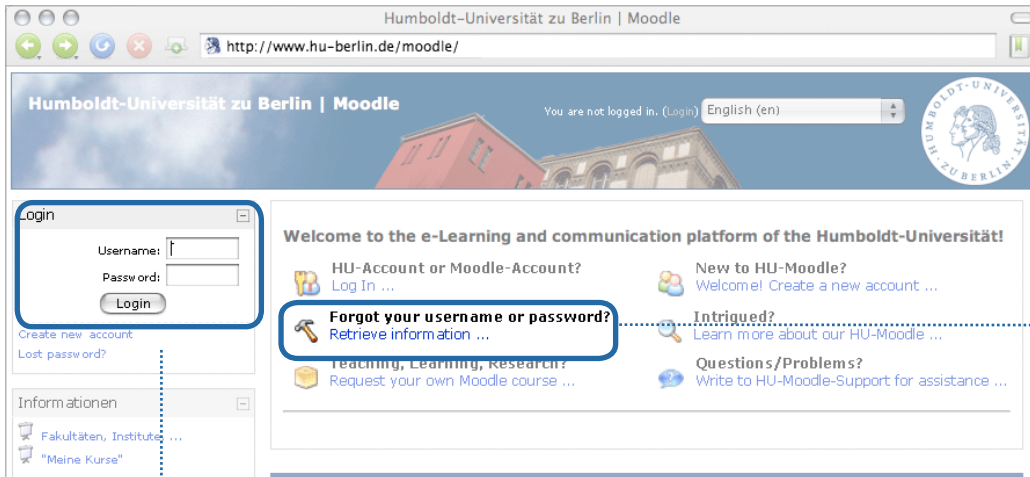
Humboldt-Universität zu Berlin | Moodle

http://www.hu-berlin.de/moodle/

Humboldt-Universität zu Berlin | Moodle

You are not logged in. (Login) English (en)

HUMBOLDT-UNIVERSITÄT ZU BERLIN

Login

Username:

Password:

Login

Create new account

Lost password?

Informationen

Fakultäten, Institute, ...

"Meine Kurse"

Welcome to the e-Learning and communication platform of the Humboldt-Universität!

HU-Account or Moodle-Account?
Log In ...

New to HU-Moodle?
Welcome! Create a new account ...

Forgot your username or password?
Retrieve information ...

Intrigued?
Learn more about our HU-Moodle ...

Teaching, Learning, Research?
Request your own Moodle course ...

Questions/Problems?
Write to HU-Moodle-Support for assistance ...